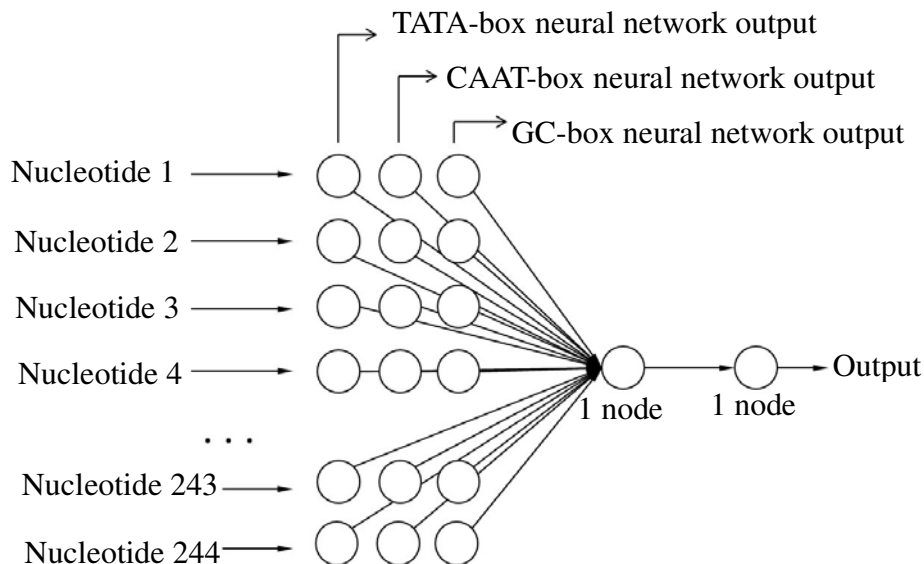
TATA-box neural network output

CAAT-box neural network output

GC-box neural network output

Nucleotide 1

Nucleotide 2

Nucleotide 3

Nucleotide 4

. . .

Nucleotide 243

Nucleotide 244

1 node

1 node

Output